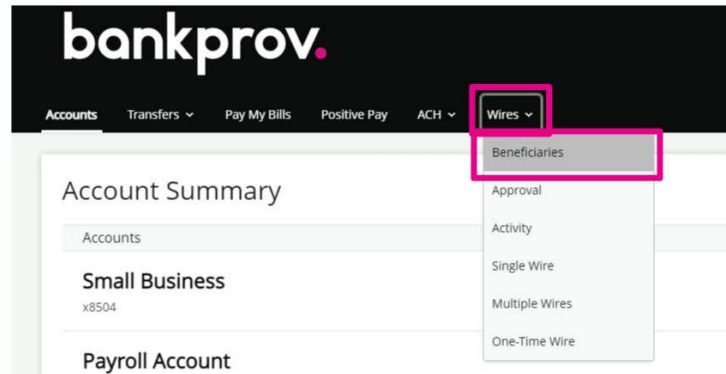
bankprov.

Accounts Transfers Pay My Bills Positive Pay ACH Wires

Beneficiaries
Approval
Activity
Single Wire
Multiple Wires
One-Time Wire

Account Summary

Accounts

Small Business
x8504

Payroll Account